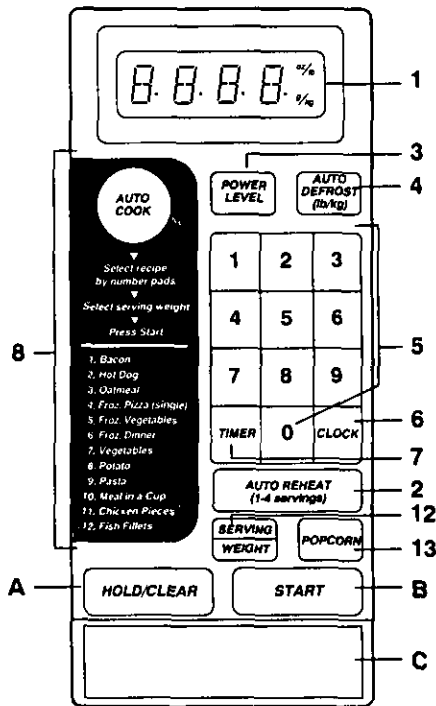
8.8.8.8. oz/lb kg/g
1
3
4
POWER LEVEL
AUTO DEFROST (lb/kg)
AUTO COOK
Select recipe by number pads
Select serving weight
Press Start
1. Bacon
2. Hot Dog
3. Oatmeal
4. Froz. Pizza (single)
5. Froz. Vegetables
6. Froz. Dinner
7. Vegetables
8. Potato
9. Pasta
10. Meat in a Cup
11. Chicken Pieces
12. Fish Fillets
8
1 2 3
4 5 6
7 8 9
TIMER 0 CLOCK
5
6
7
AUTO REHEAT (1-4 servings)
2
SERVING WEIGHT
POPCORN
12
13
A
HOLD/CLEAR
START
B
C